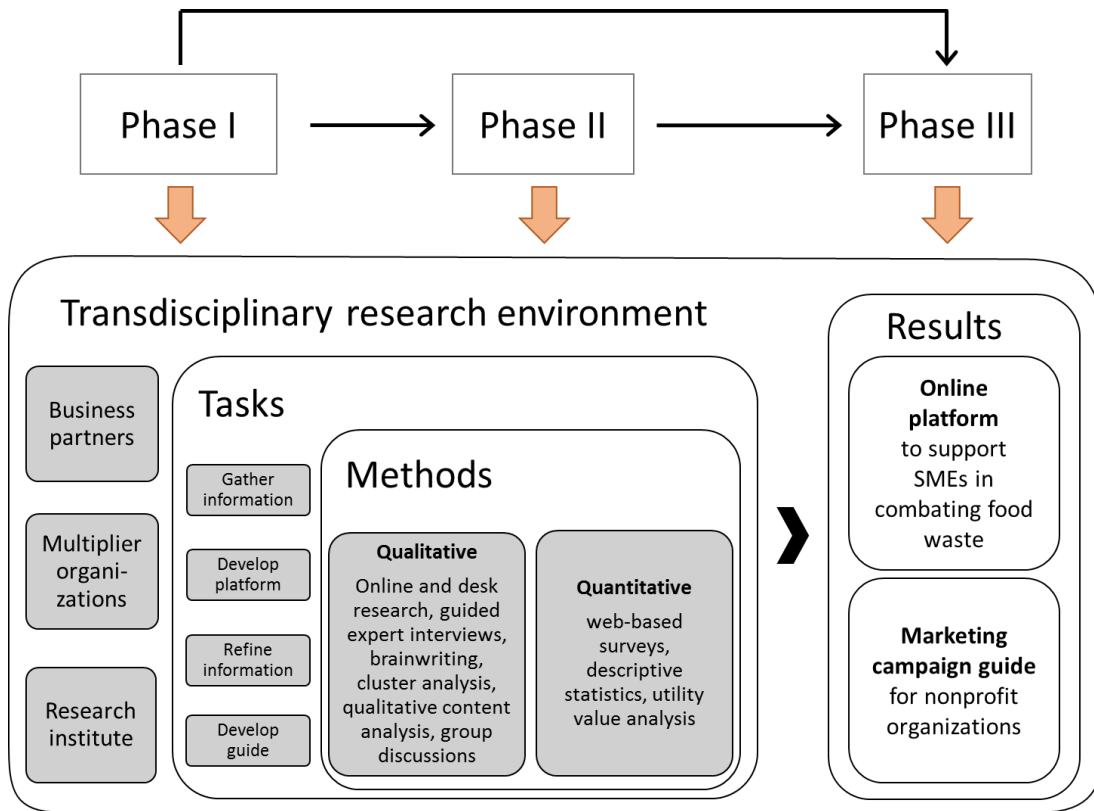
Phase I

Phase II

Phase III

Transdisciplinary research environment

Business partners

Multiplier organizations

Research institute

Tasks

Gather information

Develop platform

Refine information

Develop guide

Methods

**Qualitative**

Online and desk research, guided expert interviews, brainwriting, cluster analysis, qualitative content analysis, group discussions

**Quantitative**

web-based surveys, descriptive statistics, utility value analysis

Results

**Online platform** to support SMEs in combating food waste

**Marketing campaign guide** for nonprofit organizations